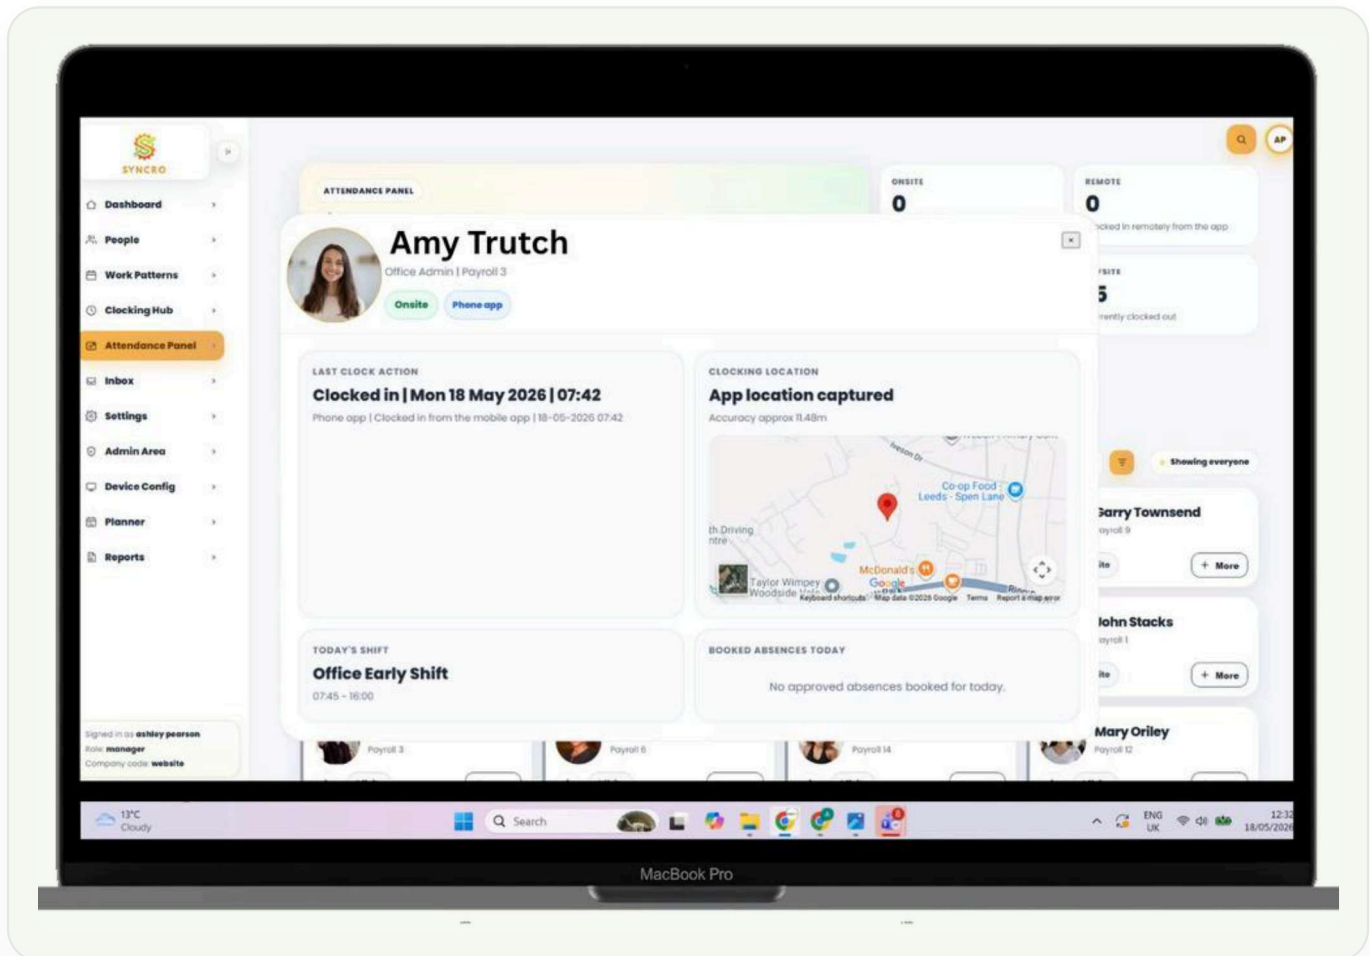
SYNCRO

Dashboard
People
Work Patterns
Clocking Hub
Attendance Panel
Inbox
Settings
Admin Area
Device Config
Planner
Reports

Signed in as ashley pearson
Role: manager
Company code: website

AP

ATTENDANCE PANEL

ONSITE
0

REMOTE
0
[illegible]cked in remotely from the app

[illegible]SITE
5
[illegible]rently clocked out

Amy Trutch
Office Admin | Payroll 3
Onsite
Phone app

LAST CLOCK ACTION
Clocked in | Mon 18 May 2026 | 07:42
Phone app | Clocked in from the mobile app | 18-05-2026 07:42

CLOCKING LOCATION
App location captured
Accuracy approx 11.48m

Co-op Food Leeds - Spen Lane
th Driving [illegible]ntre
McDonald's
Taylor Wimpey Woodside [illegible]
Google
Keyboard shortcuts Map data ©2026 Google Terms Report a map error

TODAY'S SHIFT
Office Early Shift
07:45 - 16:00

BOOKED ABSENCES TODAY
No approved absences booked for today.

Showing everyone

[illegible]arry Townsend
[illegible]ayroll 9
+ More

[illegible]ohn Stacks
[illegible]ayroll 1
+ More

Mary Oriley
Payroll 12

Payroll 3
Payroll 6
Payroll 14

13°C
Cloudy
Search
ENG UK
12:3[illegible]
18/05/202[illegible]

MacBook Pro